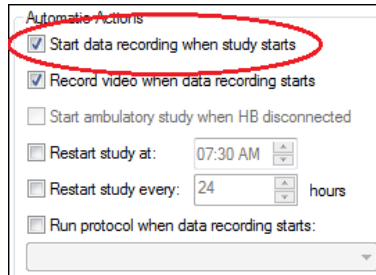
Automatic Actions

Start data recording when study starts

Record video when data recording starts

Start ambulatory study when HB disconnected

Restart study at: 07:30 AM

Restart study every: 24 hours

Run protocol when data recording starts: